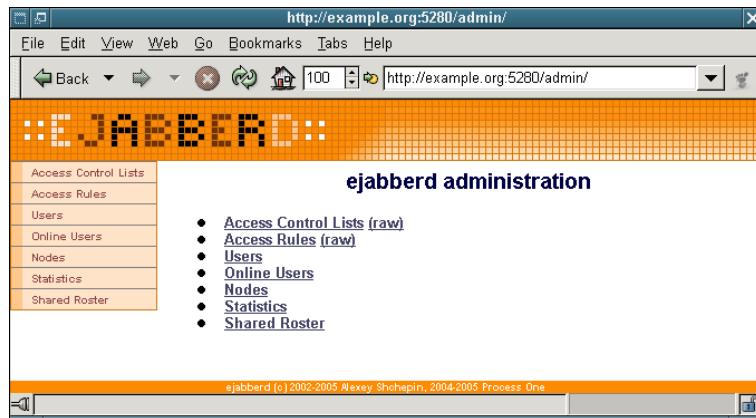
http://example.org:5280/admin/

File Edit View Web Go Bookmarks Tabs Help

Back 100 http://example.org:5280/admin/

::EJABBERD::

Access Control Lists
Access Rules
Users
Online Users
Nodes
Statistics
Shared Roster

ejabberd administration

- Access Control Lists (raw)
- Access Rules (raw)
- Users
- Online Users
- Nodes
- Statistics
- Shared Roster

ejabberd (c) 2002-2005 Alexey Shchepin, 2004-2005 Process One